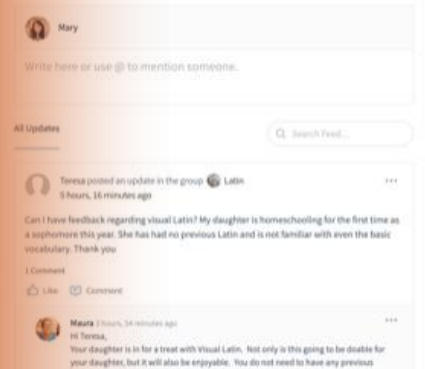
Mary

Write here or use @ to mention someone.

All Updates

Search Feed...

Teresa posted an update in the group Latin
5 hours, 16 minutes ago

...

Can I have feedback regarding visual Latin? My daughter is homeschooling for the first time as a sophomore this year. She has had no previous Latin and is not familiar with even the basic vocabulary. Thank you

1 Comment

Like Comment

Maura 3 hours, 34 minutes ago

...

Hi Teresa,
Your daughter is in for a treat with Visual Latin. Not only is this going to be doable for your daughter, but it will also be enjoyable. You do not need to have any previous